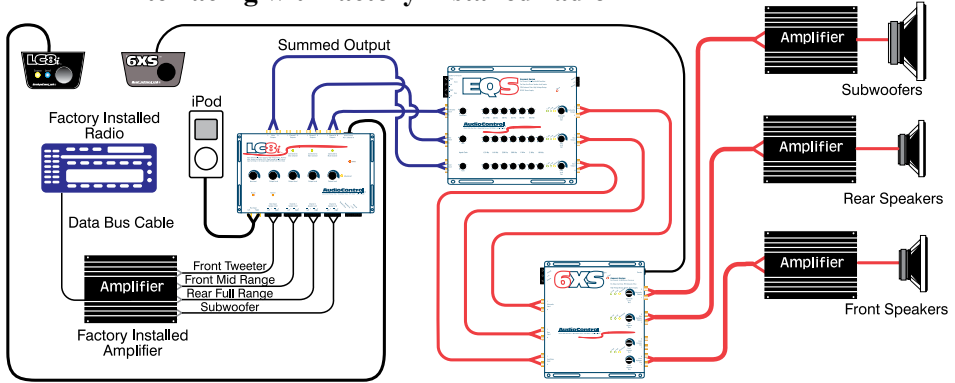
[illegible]

LC8i

6XS

Summed Output

iPod

Factory Installed Radio

LC8i

EQS

AudioControl

Data Bus Cable

6XS

AudioControl

Amplifier

Front Tweeter

Front Mid Range

Rear Full Range

Subwoofer

Factory Installed Amplifier

Amplifier

Subwoofers

Amplifier

Rear Speakers

Amplifier

Front Speakers